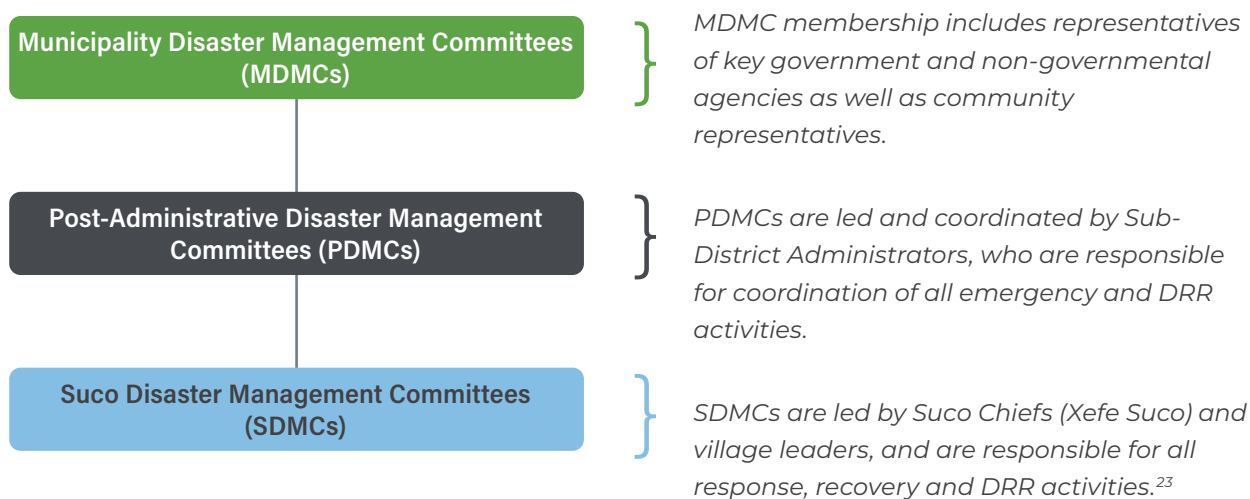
Municipality Disaster Management Committees (MDMCs)

MDMC membership includes representatives of key government and non-governmental agencies as well as community representatives.

Post-Administrative Disaster Management Committees (PDMCs)

PDMCs are led and coordinated by Sub-District Administrators, who are responsible for coordination of all emergency and DRR activities.

Suco Disaster Management Committees (SDMCs)

SDMCs are led by Suco Chiefs (Xefe Suco) and village leaders, and are responsible for all response, recovery and DRR activities.$^{23}$